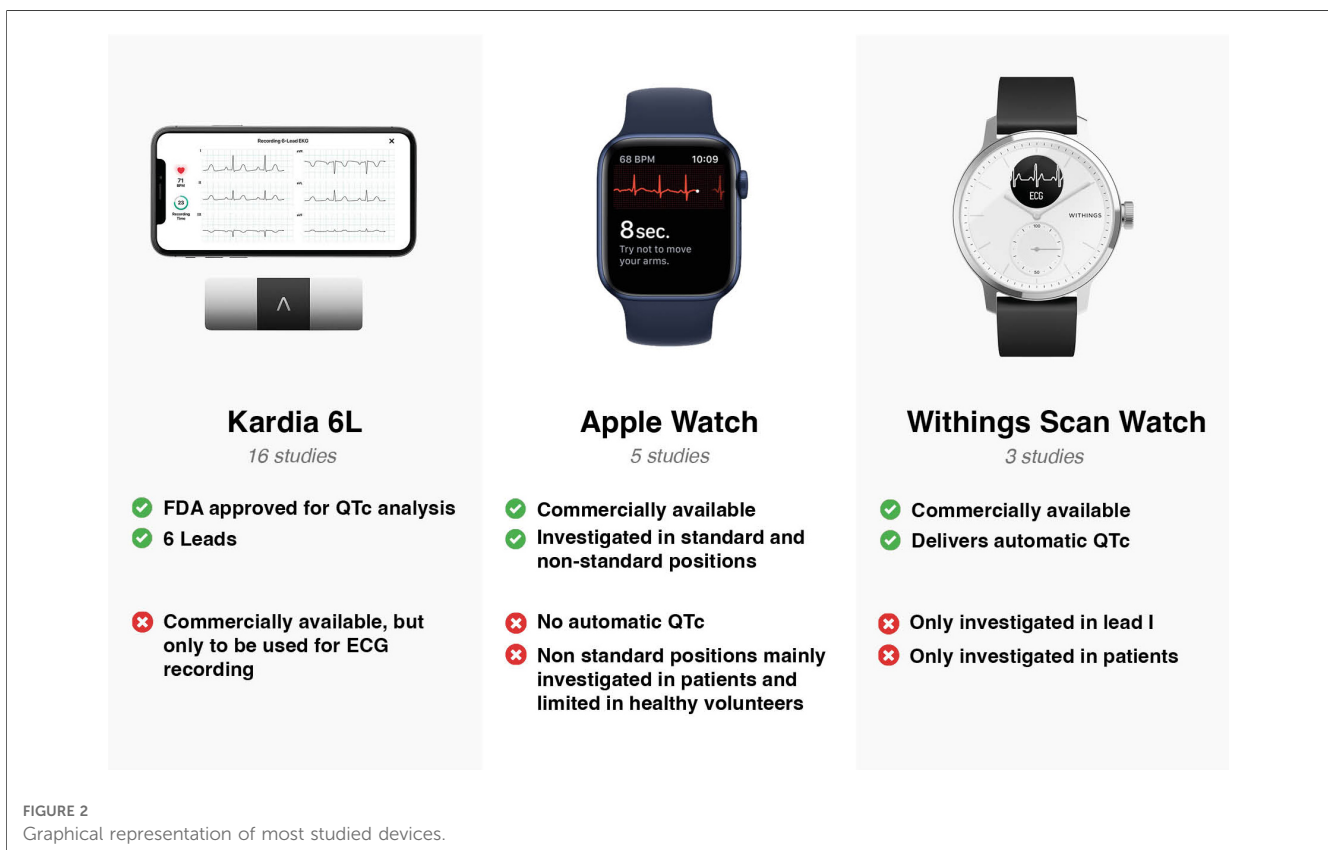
Recording 6-Lead EKG

71 BPM

23 Recording Time

68 BPM 10:09

8sec.
Try not to move your arms.

ECG

WITHINGS

Kardia 6L
16 studies

FDA approved for QTc analysis
6 Leads

Commercially available, but only to be used for ECG recording

Apple Watch
5 studies

Commercially available
Investigated in standard and non-standard positions

No automatic QTc
Non standard positions mainly investigated in patients and limited in healthy volunteers

Withings Scan Watch
3 studies

Commercially available
Delivers automatic QTc

Only investigated in lead I
Only investigated in patients

FIGURE 2
Graphical representation of most studied devices.